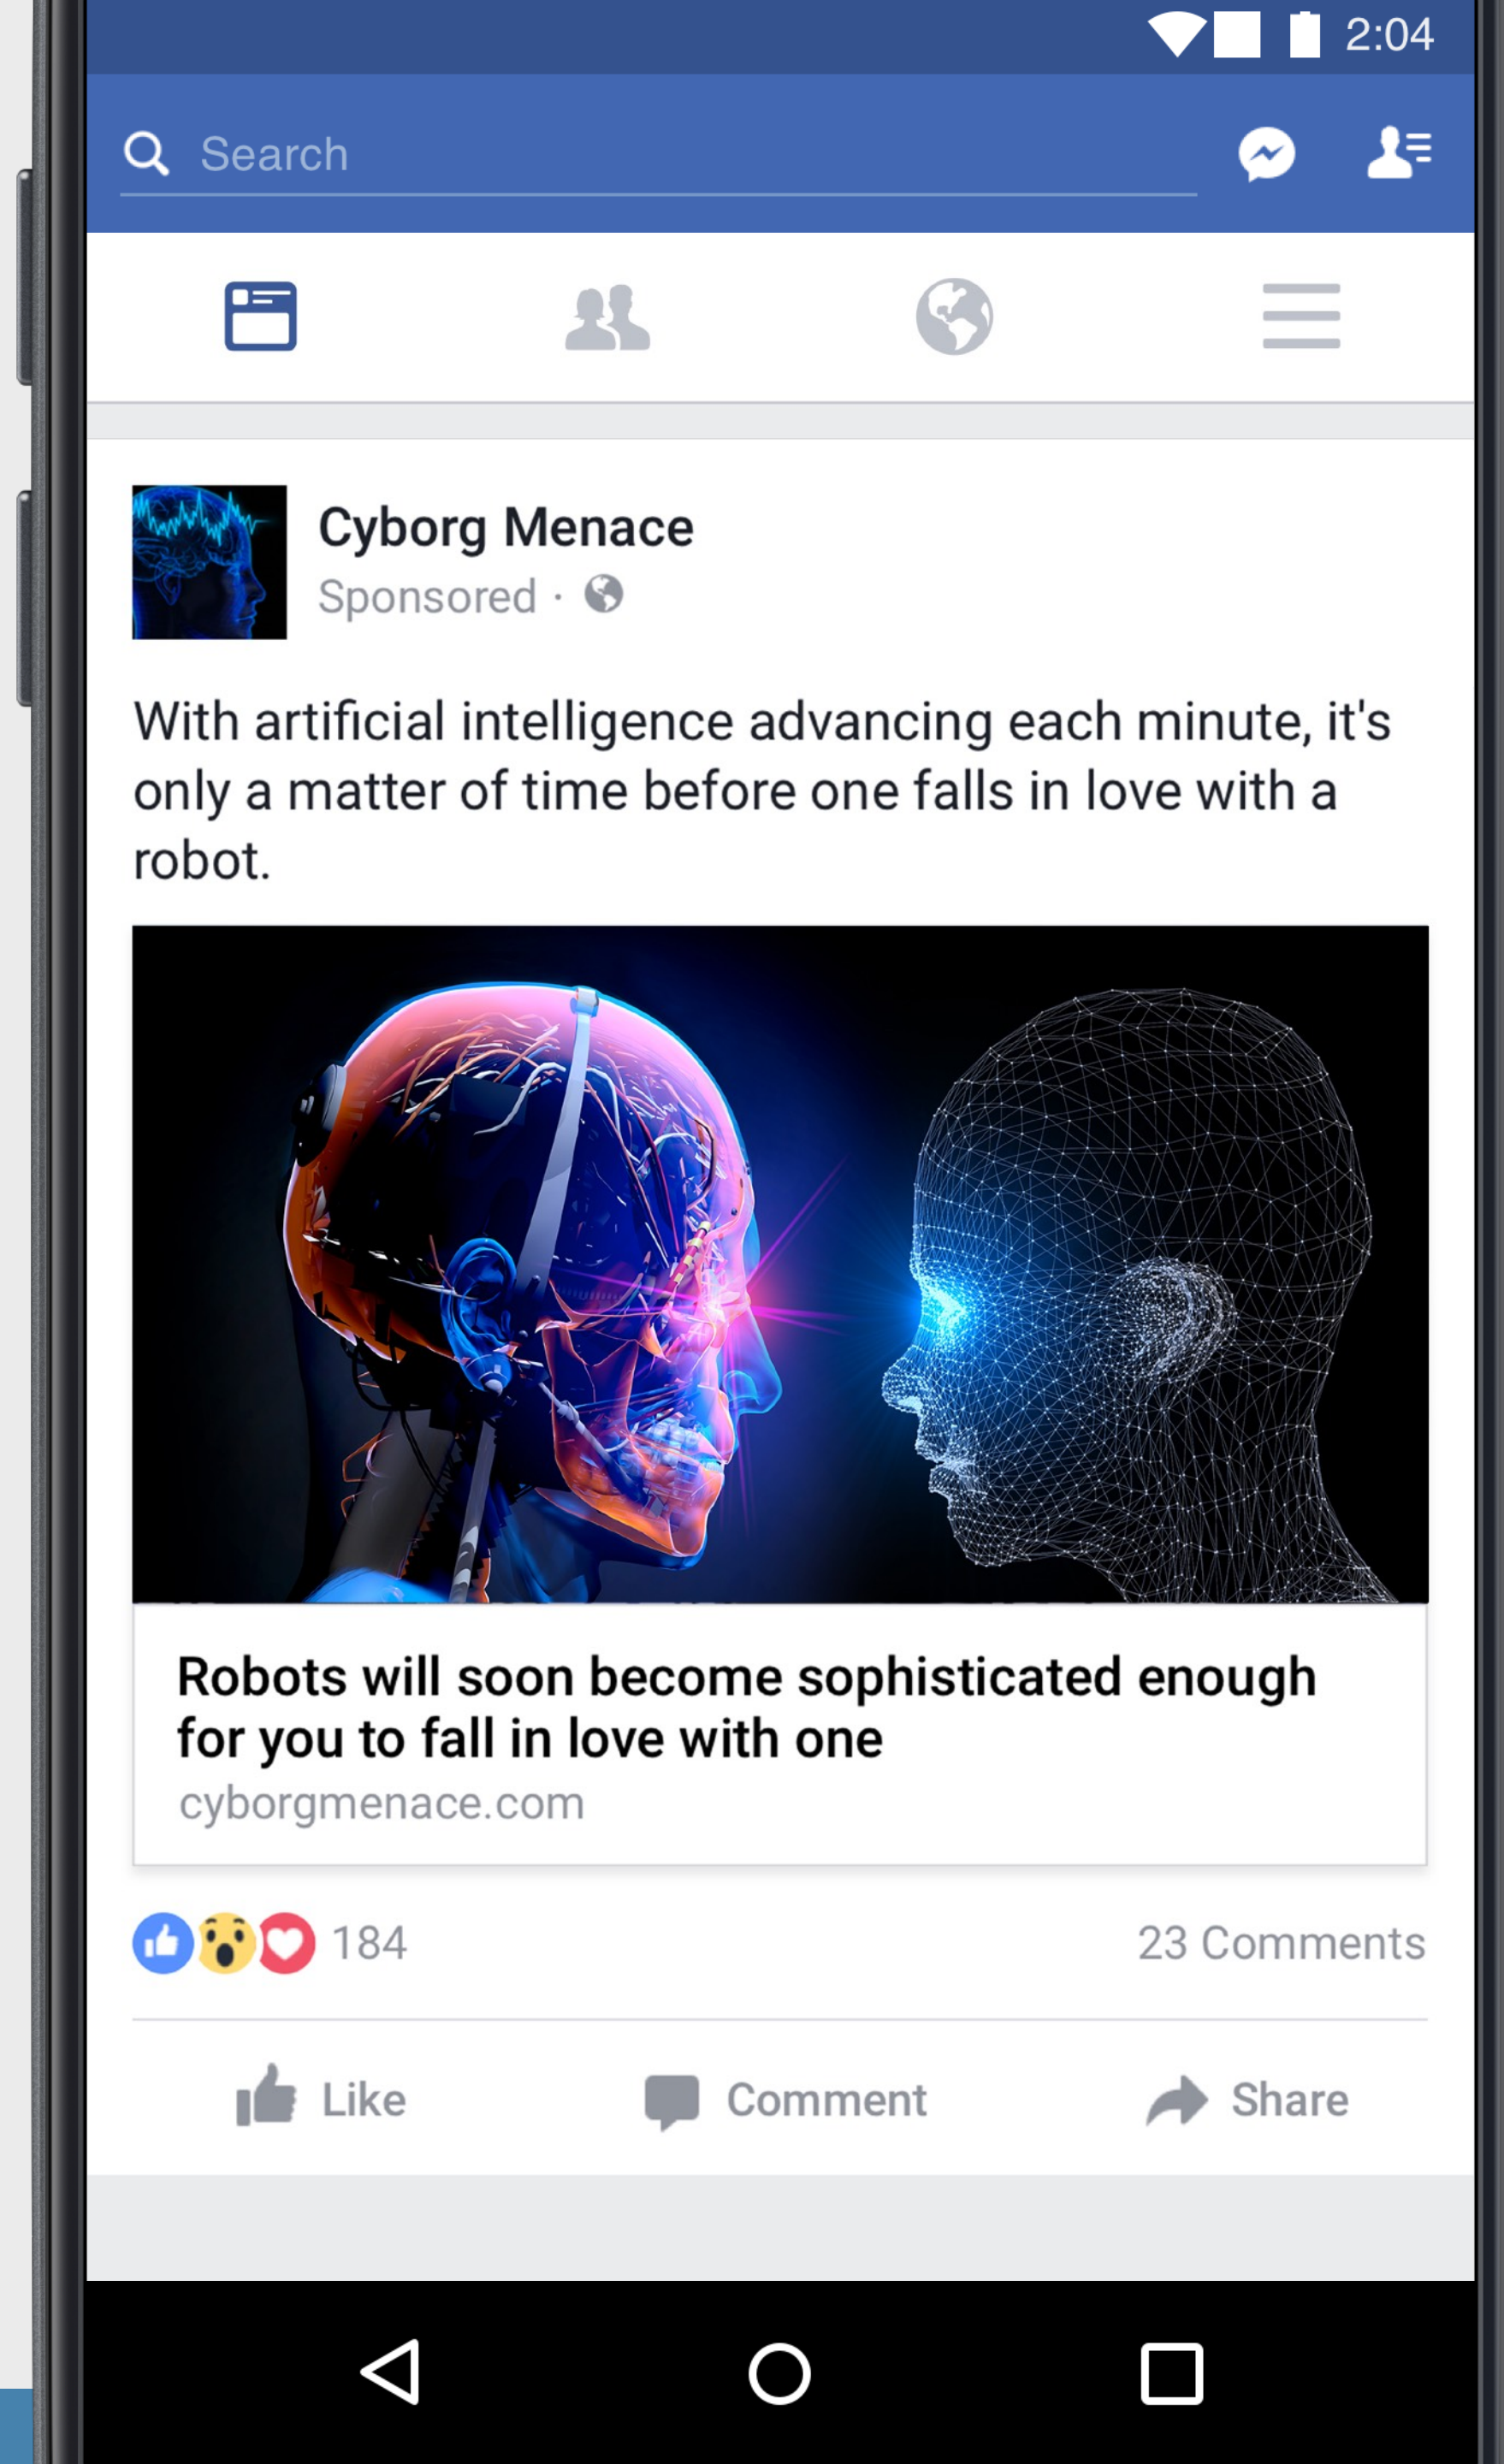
2:04

Search

Cyborg Menace
Sponsored ·

With artificial intelligence advancing each minute, it's only a matter of time before one falls in love with a robot.

Robots will soon become sophisticated enough for you to fall in love with one
cyborgmenace.com

184
23 Comments

Like
Comment
Share